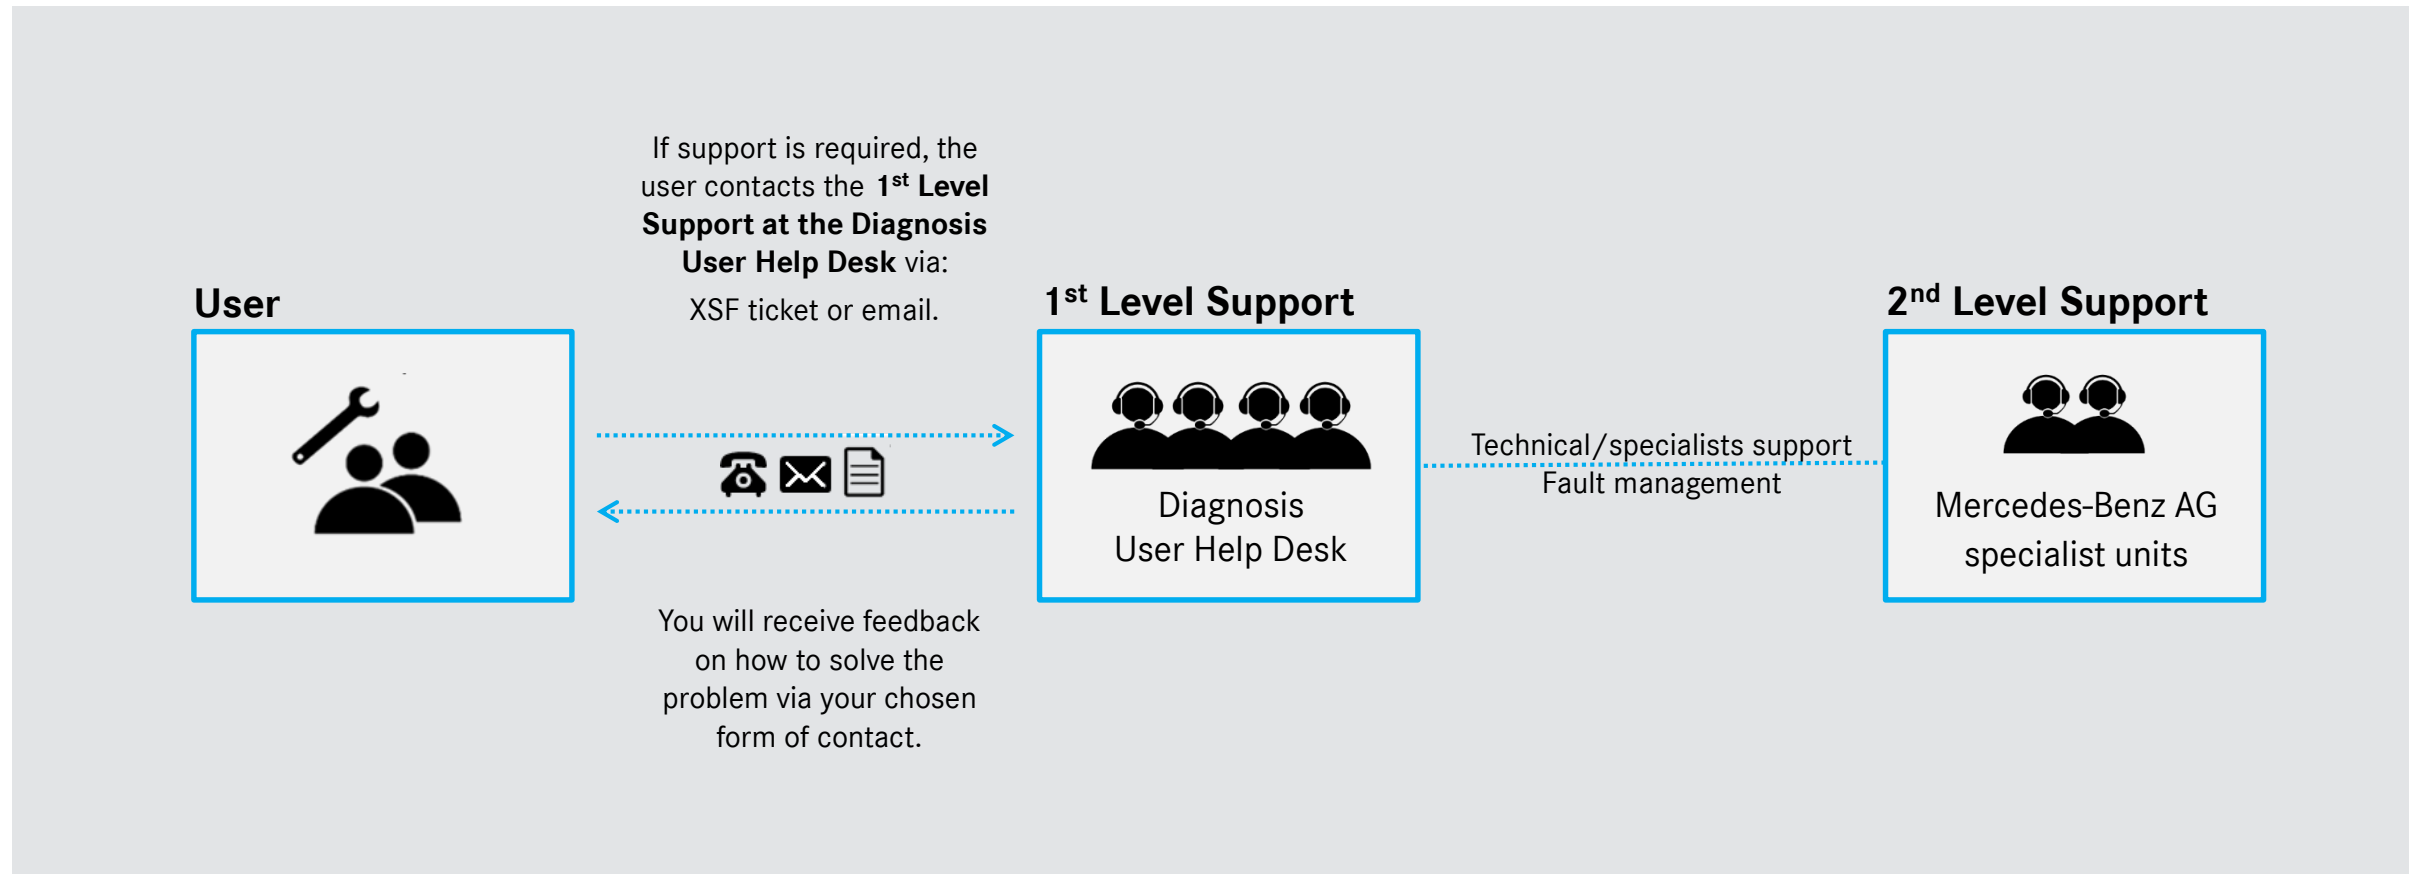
If support is required, the user contacts the $1^{st}$ Level Support at the Diagnosis User Help Desk via:

XSF ticket or email.

User

$1^{st}$ Level Support

Diagnosis
User Help Desk

Technical/specialists support
Fault management

$2^{nd}$ Level Support

Mercedes-Benz AG
specialist units

You will receive feedback on how to solve the problem via your chosen form of contact.